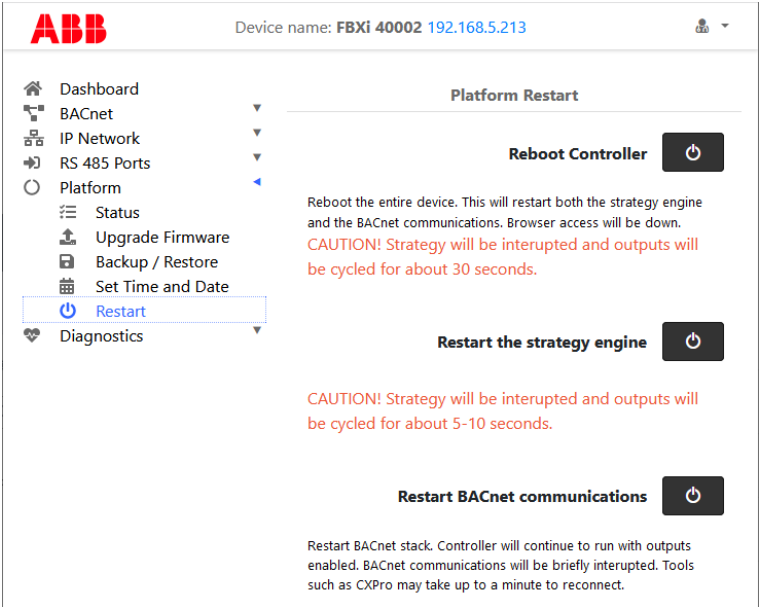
ABB

Device name: FBXi 40002 192.168.5.213

Dashboard
BACnet
IP Network
RS 485 Ports
Platform
Status
Upgrade Firmware
Backup / Restore
Set Time and Date
Restart
Diagnostics

Platform Restart

Reboot Controller

Reboot the entire device. This will restart both the strategy engine and the BACnet communications. Browser access will be down.
CAUTION! Strategy will be interupted and outputs will be cycled for about 30 seconds.

Restart the strategy engine

CAUTION! Strategy will be interupted and outputs will be cycled for about 5-10 seconds.

Restart BACnet communications

Restart BACnet stack. Controller will continue to run with outputs enabled. BACnet communications will be briefly interupted. Tools such as CXPro may take up to a minute to reconnect.